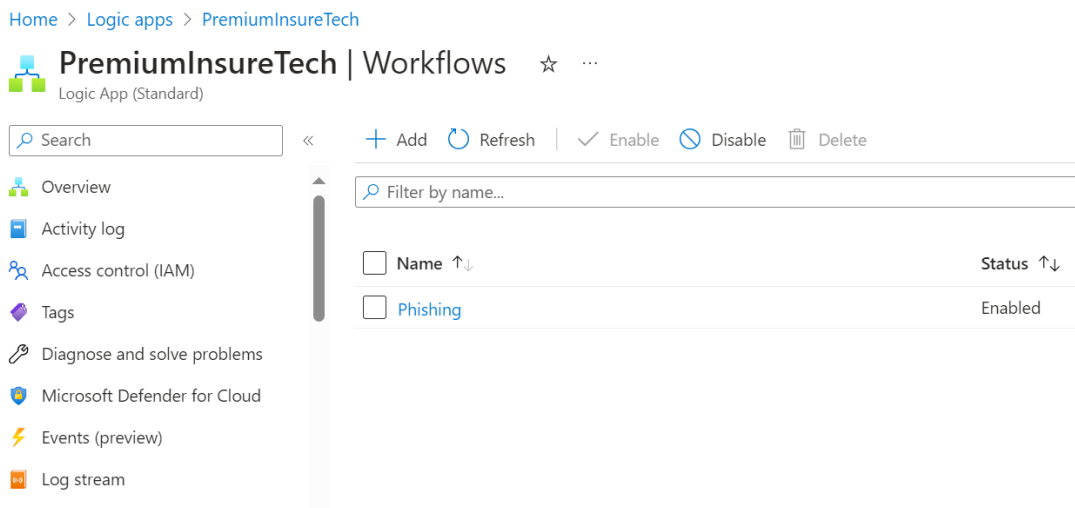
Home > Logic apps > PremiumInsureTech

PremiumInsureTech | Workflows ☆ ···
Logic App (Standard)

Search «

Overview
Activity log
Access control (IAM)
Tags
Diagnose and solve problems
Microsoft Defender for Cloud
Events (preview)
Log stream

+ Add
Refresh
Enable
Disable
Delete

Filter by name...

| Name ↑↓ | Status ↑↓ |
|---|---|
| Phishing | Enabled |